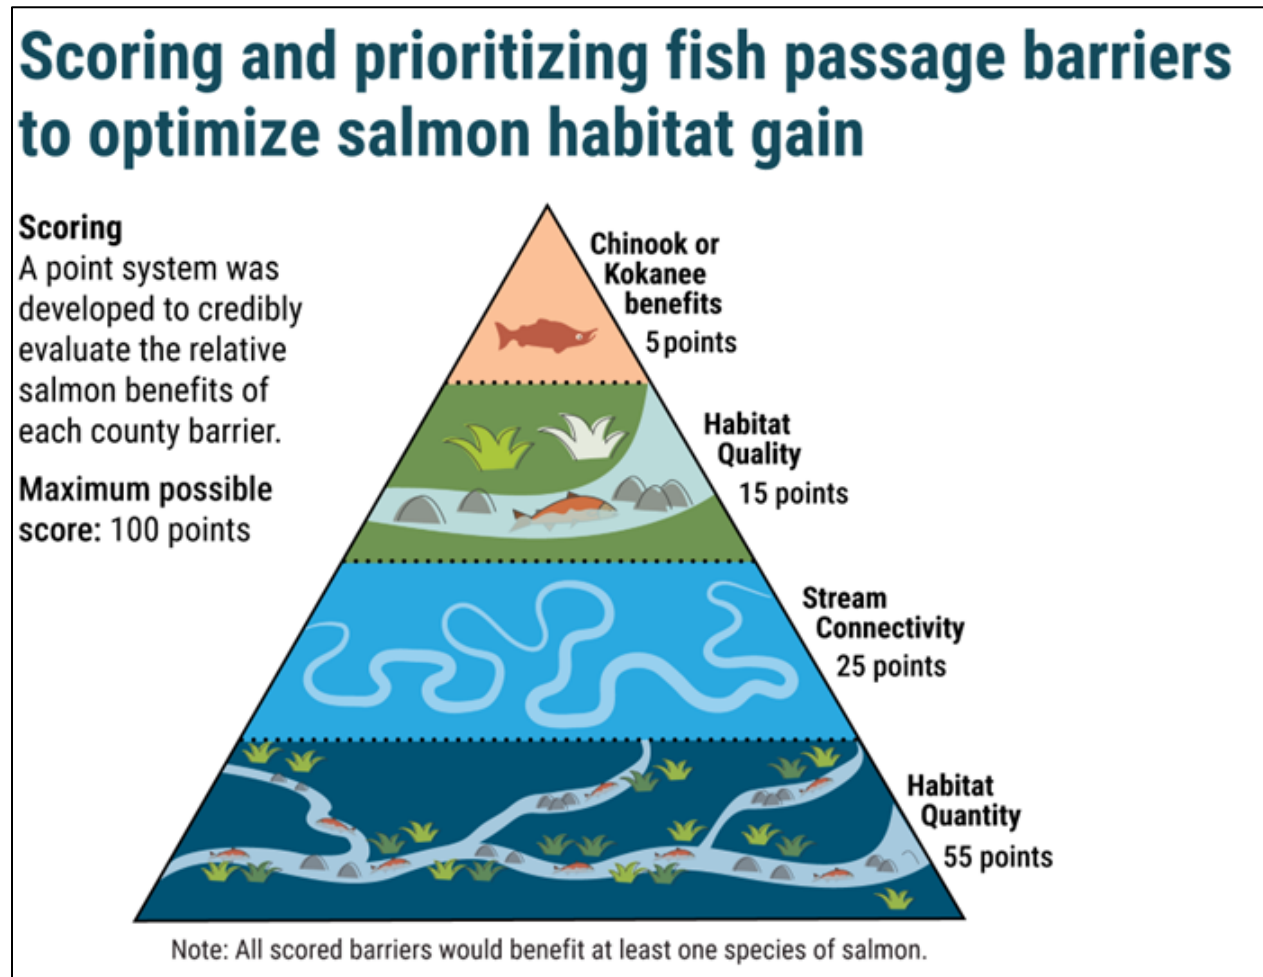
Scoring and prioritizing fish passage barriers to optimize salmon habitat gain

Scoring
A point system was developed to credibly evaluate the relative salmon benefits of each county barrier.

Maximum possible score: 100 points

Chinook or Kokanee benefits
5 points

Habitat Quality
15 points

Stream Connectivity
25 points

Habitat Quantity
55 points

Note: All scored barriers would benefit at least one species of salmon.